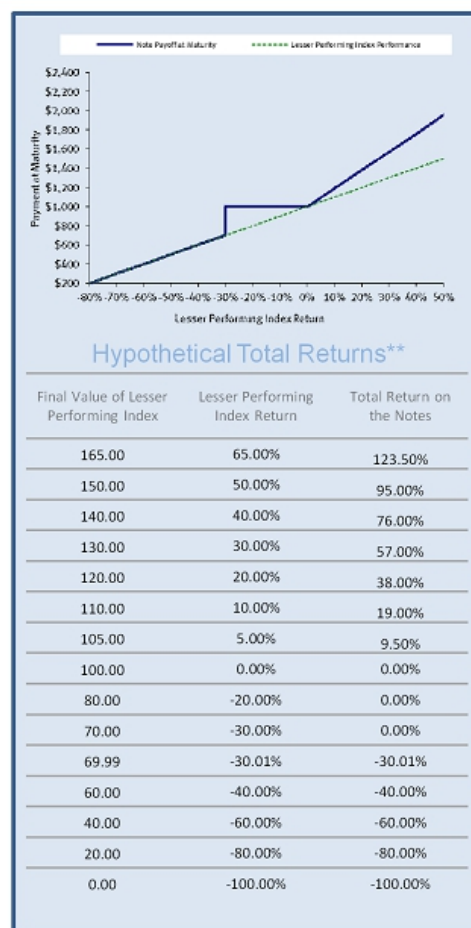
Note Payoff at Maturity
Lesser Performing Index Performance

$2,400
$2,200
$2,000
$1,800
$1,600
$1,400
$1,200
$1,000
$800
$600
$400
$200

Payment at Maturity

-80% -70% -60% -50% -40% -30% -20% -10% 0% 10% 20% 30% 40% 50%

Lesser Performing Index Return

Hypothetical Total Returns**

| Final Value of Lesser Performing Index | Lesser Performing Index Return | Total Return on the Notes |
|---|---|---|
| 165.00 | 65.00% | 123.50% |
| 150.00 | 50.00% | 95.00% |
| 140.00 | 40.00% | 76.00% |
| 130.00 | 30.00% | 57.00% |
| 120.00 | 20.00% | 38.00% |
| 110.00 | 10.00% | 19.00% |
| 105.00 | 5.00% | 9.50% |
| 100.00 | 0.00% | 0.00% |
| 80.00 | -20.00% | 0.00% |
| 70.00 | -30.00% | 0.00% |
| 69.99 | -30.01% | -30.01% |
| 60.00 | -40.00% | -40.00% |
| 40.00 | -60.00% | -60.00% |
| 20.00 | -80.00% | -80.00% |
| 0.00 | -100.00% | -100.00% |